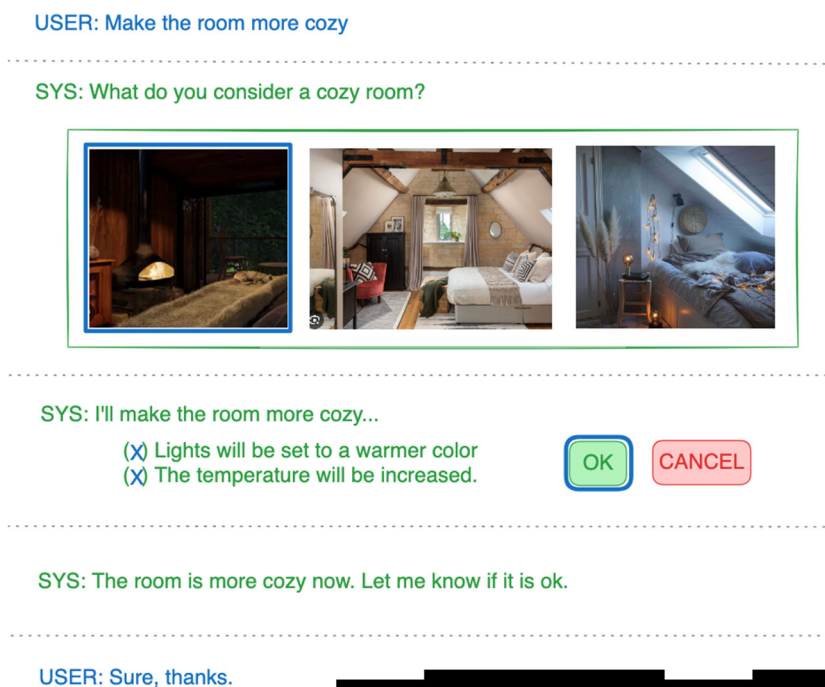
USER: Make the room more cozy

SYS: What do you consider a cozy room?

SYS: I'll make the room more cozy...

(X) Lights will be set to a warmer color
(X) The temperature will be increased.

OK

CANCEL

SYS: The room is more cozy now. Let me know if it is ok.

USER: Sure, thanks.